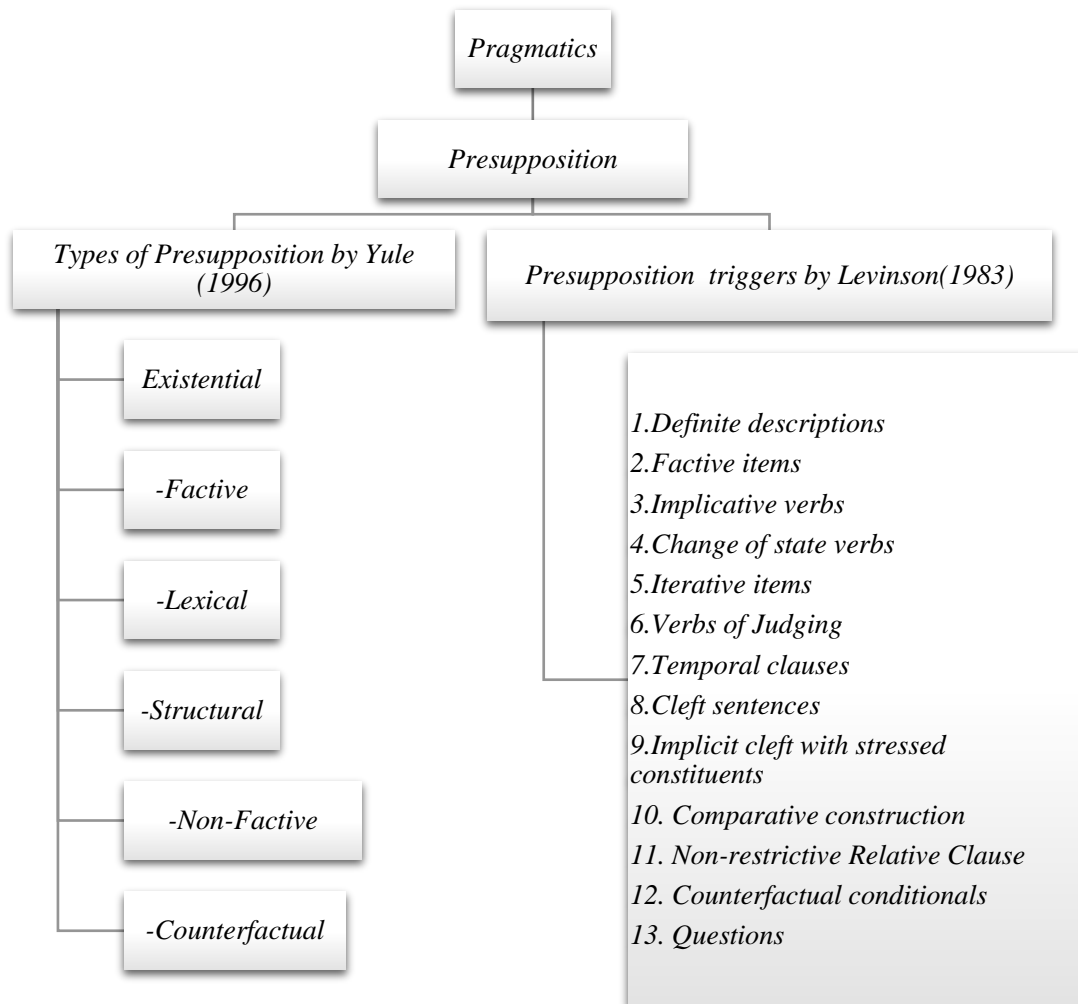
Pragmatics

Presupposition

Types of Presupposition by Yule (1996)

Presupposition triggers by Levinson(1983)

Existential

-Factive

-Lexical

-Structural

-Non-Factive

-Counterfactual

1.Definite descriptions
2.Factive items
3.Implicative verbs
4.Change of state verbs
5.Iterative items
6.Verbs of Judging
7.Temporal clauses
8.Cleft sentences
9.Implicit cleft with stressed constituents
10. Comparative construction
11. Non-restrictive Relative Clause
12. Counterfactual conditionals
13. Questions